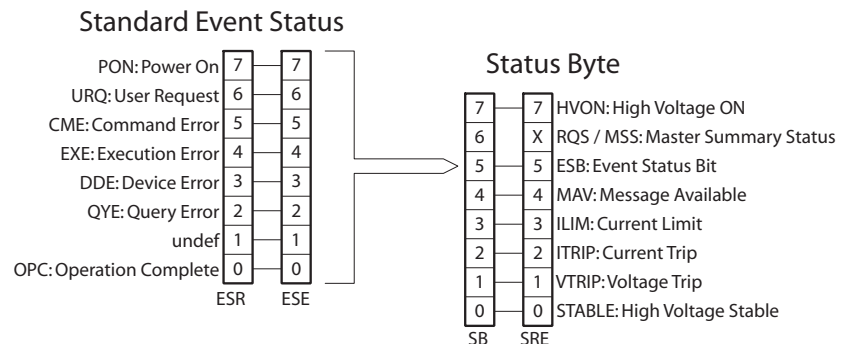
Standard Event Status

PON: Power On 7 7
URQ: User Request 6 6
CME: Command Error 5 5
EXE: Execution Error 4 4
DDE: Device Error 3 3
QYE: Query Error 2 2
undef 1 1
OPC: Operation Complete 0 0
ESR ESE

Status Byte

7 7 HVON: High Voltage ON
6 X RQS / MSS: Master Summary Status
5 5 ESB: Event Status Bit
4 4 MAV: Message Available
3 3 ILIM: Current Limit
2 2 ITRIP: Current Trip
1 1 VTRIP: Voltage Trip
0 0 STABLE: High Voltage Stable
SB SRE